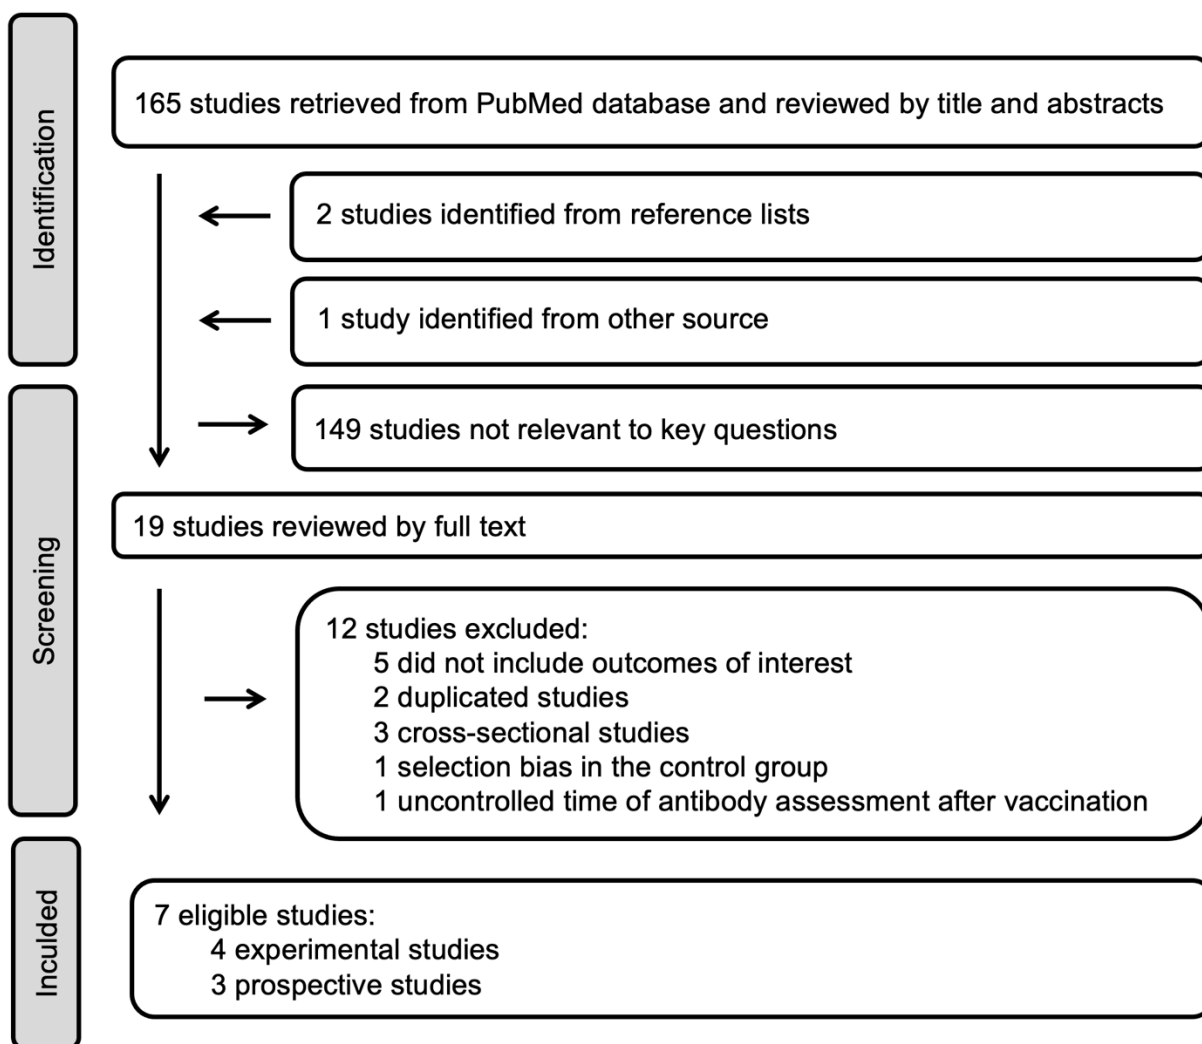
Identification

165 studies retrieved from PubMed database and reviewed by title and abstracts

2 studies identified from reference lists

1 study identified from other source

Screening

149 studies not relevant to key questions

19 studies reviewed by full text

12 studies excluded:
5 did not include outcomes of interest
2 duplicated studies
3 cross-sectional studies
1 selection bias in the control group
1 uncontrolled time of antibody assessment after vaccination

Inculded

7 eligible studies:
4 experimental studies
3 prospective studies